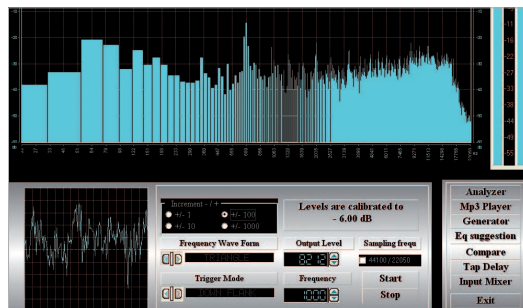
Increment - / +

+/- 1

+/- 100

+/- 10

+/- 1000

Levels are calibrated to - 6.00 dB

Frequency Wave Form

TRIANGLE

Output Level

Sampling frequ

44100 / 22050

Trigger Mode

Frequency

1000

Start

Stop

Analyzer

Mp3 Player

Generator

Eq suggestion

Compare

Tap Delay

Input Mixer

Exit

-23

-27

-30

-33

-37

-40

-44

-47

-50

-55